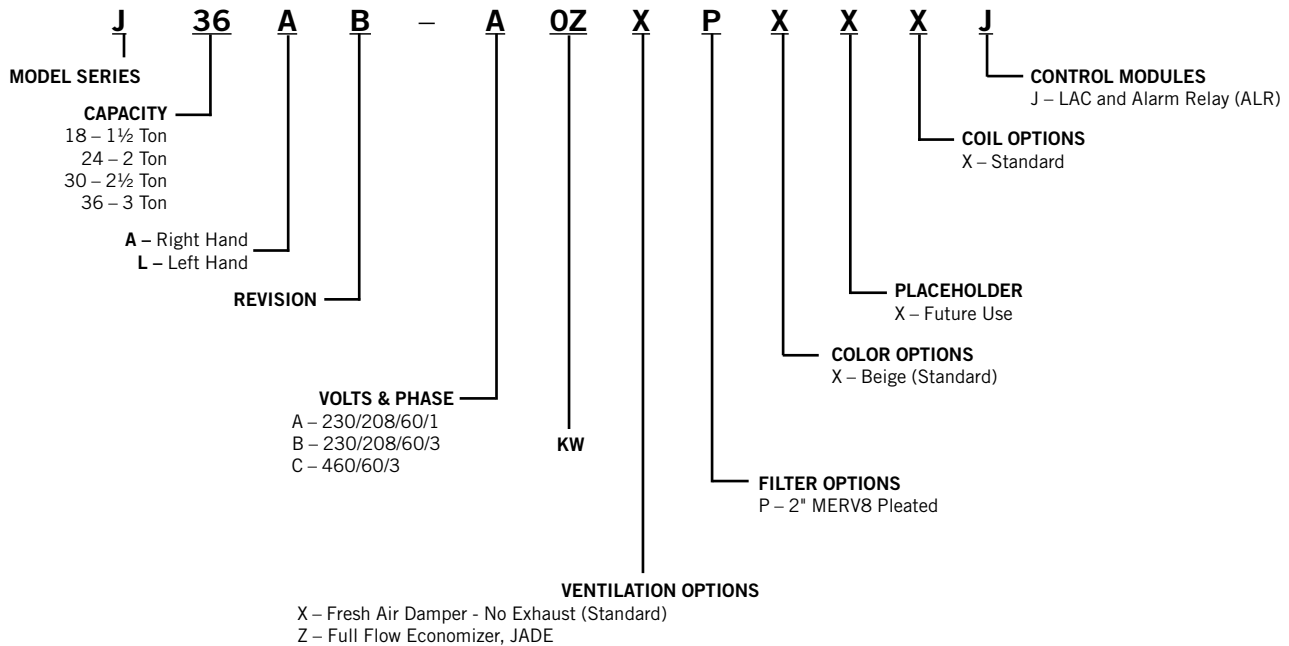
J 36 A B – A 0Z X P X X X J

MODEL SERIES

CAPACITY
18 – 1½ Ton
24 – 2 Ton
30 – 2½ Ton
36 – 3 Ton

A – Right Hand
L – Left Hand

REVISION

VOLTS & PHASE
A – 230/208/60/1
B – 230/208/60/3
C – 460/60/3

KW

VENTILATION OPTIONS
X – Fresh Air Damper - No Exhaust (Standard)
Z – Full Flow Economizer, JADE

FILTER OPTIONS
P – 2" MERV8 Pleated

COLOR OPTIONS
X – Beige (Standard)

PLACEHOLDER
X – Future Use

COIL OPTIONS
X – Standard

CONTROL MODULES
J – LAC and Alarm Relay (ALR)